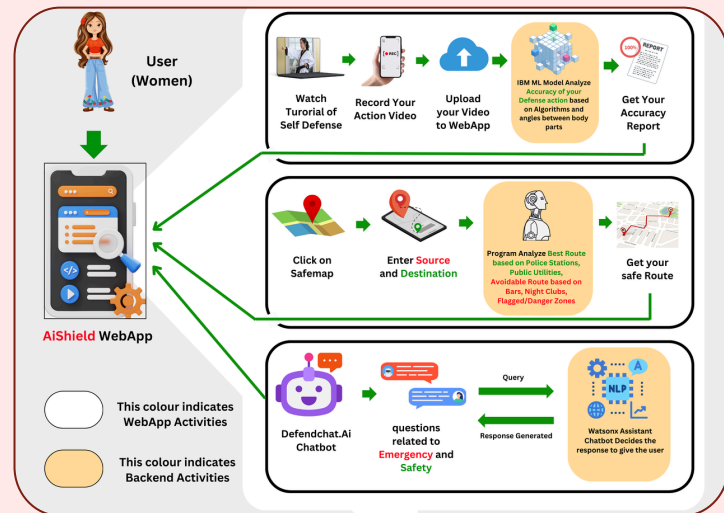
User
(Women)

AiShield WebApp

This colour indicates WebApp Activities

This colour indicates Backend Activities

Watch Turorial of Self Defense

REC

Record Your Action Video

Upload your Video to WebApp

IBM ML Model Analyze Accuracy of your Defense action based on Algorithms and angles between body parts

100%

REPORT

Get Your Accuracy Report

Click on Safemap

Enter Source and Destination

Program Analyze Best Route based on Police Stations, Public Utilities, Avoidable Route based on Bars, Night Clubs, Flagged/Danger Zones

Get your safe Route

Defendchat.Ai Chatbot

questions related to Emergency and Safety

Query

Response Generated

A

NLP

Watsons Assistant Chatbot Decides the response to give the user